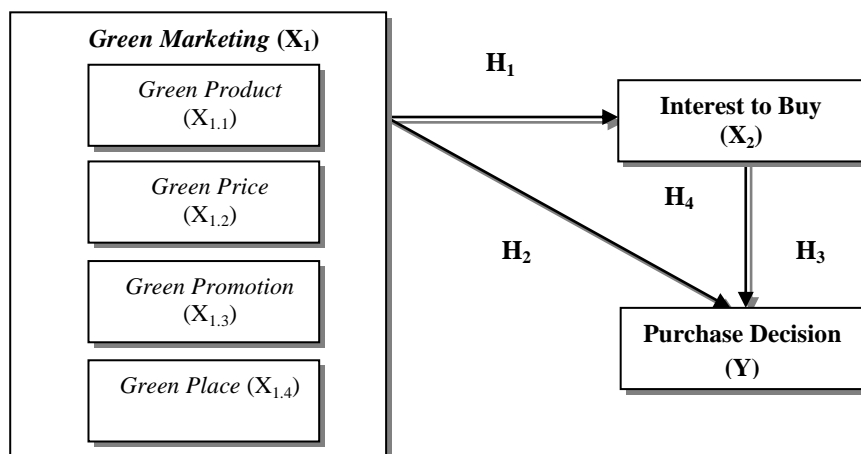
Green Marketing ($X_1$)

Green Product ($X_{1.1}$)

Green Price ($X_{1.2}$)

Green Promotion ($X_{1.3}$)

Green Place ($X_{1.4}$)

$H_1$

Interest to Buy ($X_2$)

$H_4$

$H_2$

$H_3$

Purchase Decision (Y)